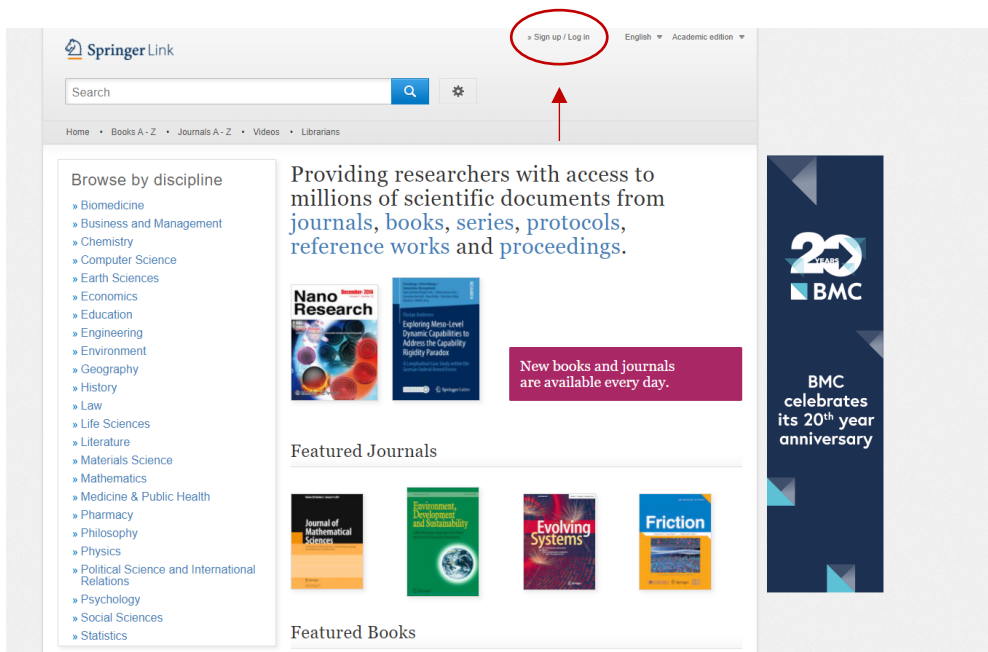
Springer Link

» Sign up / Log in

English

Academic edition

Search

Home • Books A - Z • Journals A - Z • Videos • Librarians

Browse by discipline

» Biomedicine
» Business and Management
» Chemistry
» Computer Science
» Earth Sciences
» Economics
» Education
» Engineering
» Environment
» Geography
» History
» Law
» Life Sciences
» Literature
» Materials Science
» Mathematics
» Medicine & Public Health
» Pharmacy
» Philosophy
» Physics
» Political Science and International Relations
» Psychology
» Social Sciences
» Statistics

Providing researchers with access to millions of scientific documents from journals, books, series, protocols, reference works and proceedings.

Nano Research

December 2014

Exploring Meso-Level Dynamic Capabilities to Address the Capability Rigidity Paradox

Springer Gabler

New books and journals are available every day.

Featured Journals

Journal of Mathematical Sciences

Environment, Development and Sustainability

Evolving Systems

Friction

Featured Books

20 YEARS

BMC

BMC celebrates its 20th year anniversary